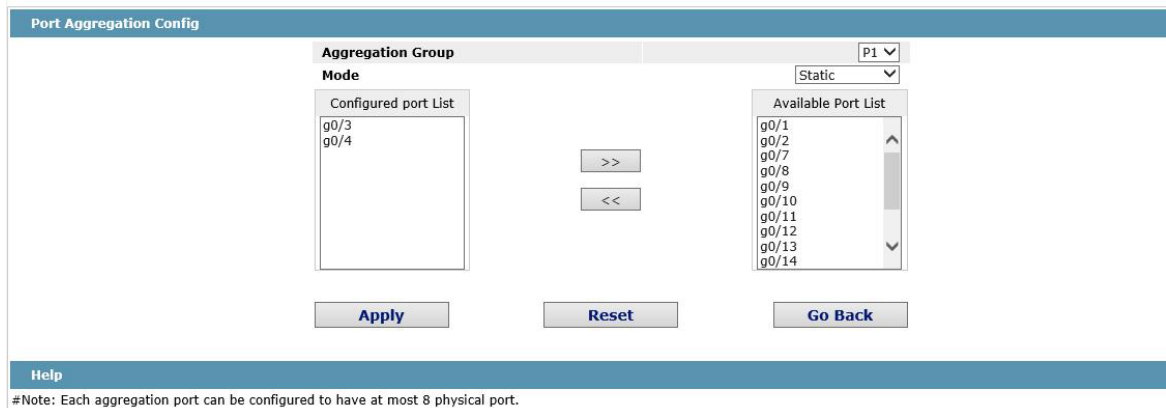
Port Aggregation Config

Aggregation Group P1

Mode Static

Configured port List

g0/3
g0/4

>>

<<

Available Port List

g0/1
g0/2
g0/7
g0/8
g0/9
g0/10
g0/11
g0/12
g0/13
g0/14

Apply

Reset

Go Back

Help

#Note: Each aggregation port can be configured to have at most 8 physical port.